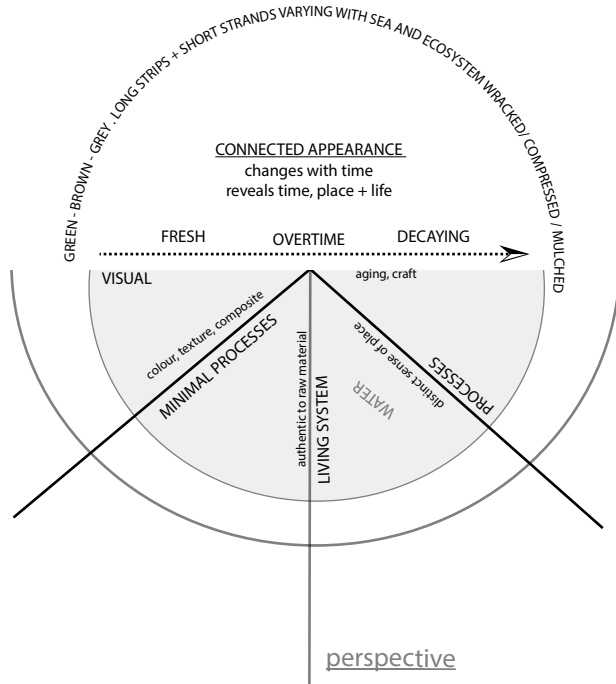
GREEN - BROWN - GREY . LONG STRIPS + SHORT STRANDS VARYING WITH SEA AND ECOSYSTEM WRACKED/ COMPRESSED / MULCHED

CONNECTED APPEARANCE
changes with time
reveals time, place + life

FRESH
OVERTIME
DECAYING

VISUAL
aging, craft

colour, texture, composite
MINIMAL PROCESSES
authentic to raw material
LIVING SYSTEM
WATER
distinct sense of place
PROCESSES

perspective